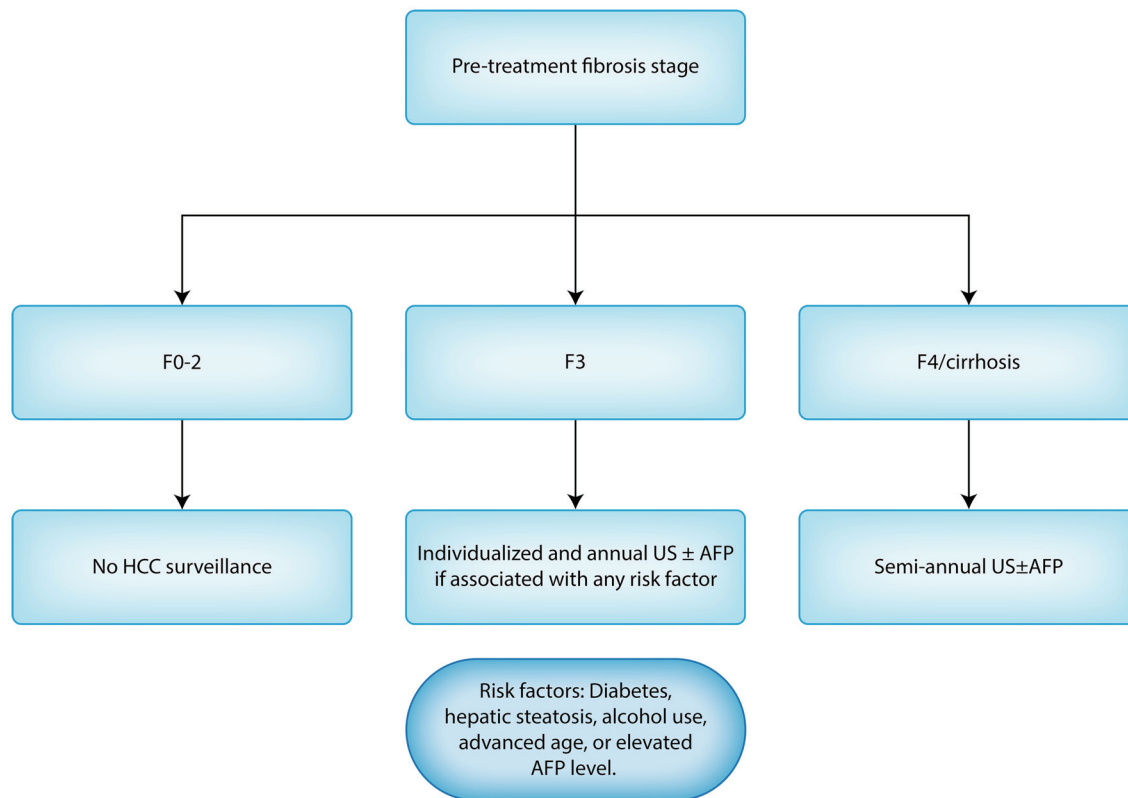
Pre-treatment fibrosis stage

F0-2

F3

F4/cirrhosis

No HCC surveillance

Individualized and annual US $\pm$ AFP if associated with any risk factor

Semi-annual US$\pm$AFP

Risk factors: Diabetes, hepatic steatosis, alcohol use, advanced age, or elevated AFP level.